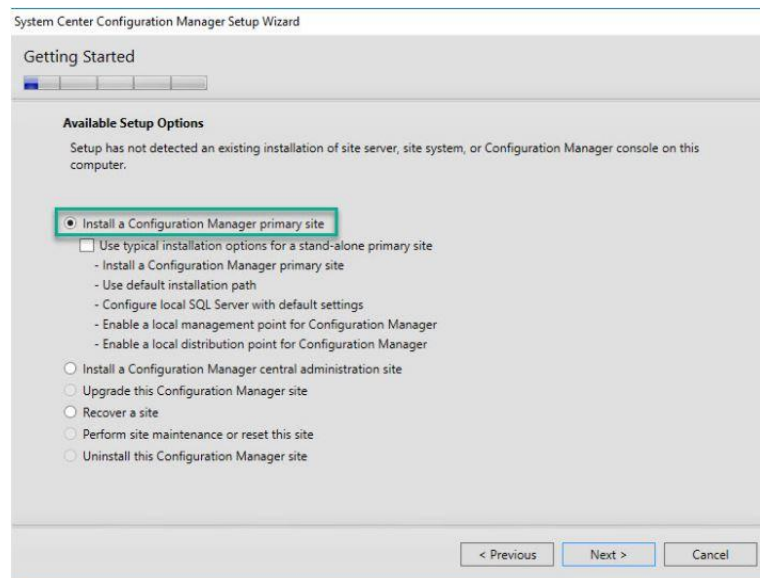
System Center Configuration Manager Setup Wizard

Getting Started

Available Setup Options

Setup has not detected an existing installation of site server, site system, or Configuration Manager console on this computer.

Install a Configuration Manager primary site

Use typical installation options for a stand-alone primary site
- Install a Configuration Manager primary site
- Use default installation path
- Configure local SQL Server with default settings
- Enable a local management point for Configuration Manager
- Enable a local distribution point for Configuration Manager

Install a Configuration Manager central administration site

Upgrade this Configuration Manager site

Recover a site

Perform site maintenance or reset this site

Uninstall this Configuration Manager site

< Previous Next > Cancel